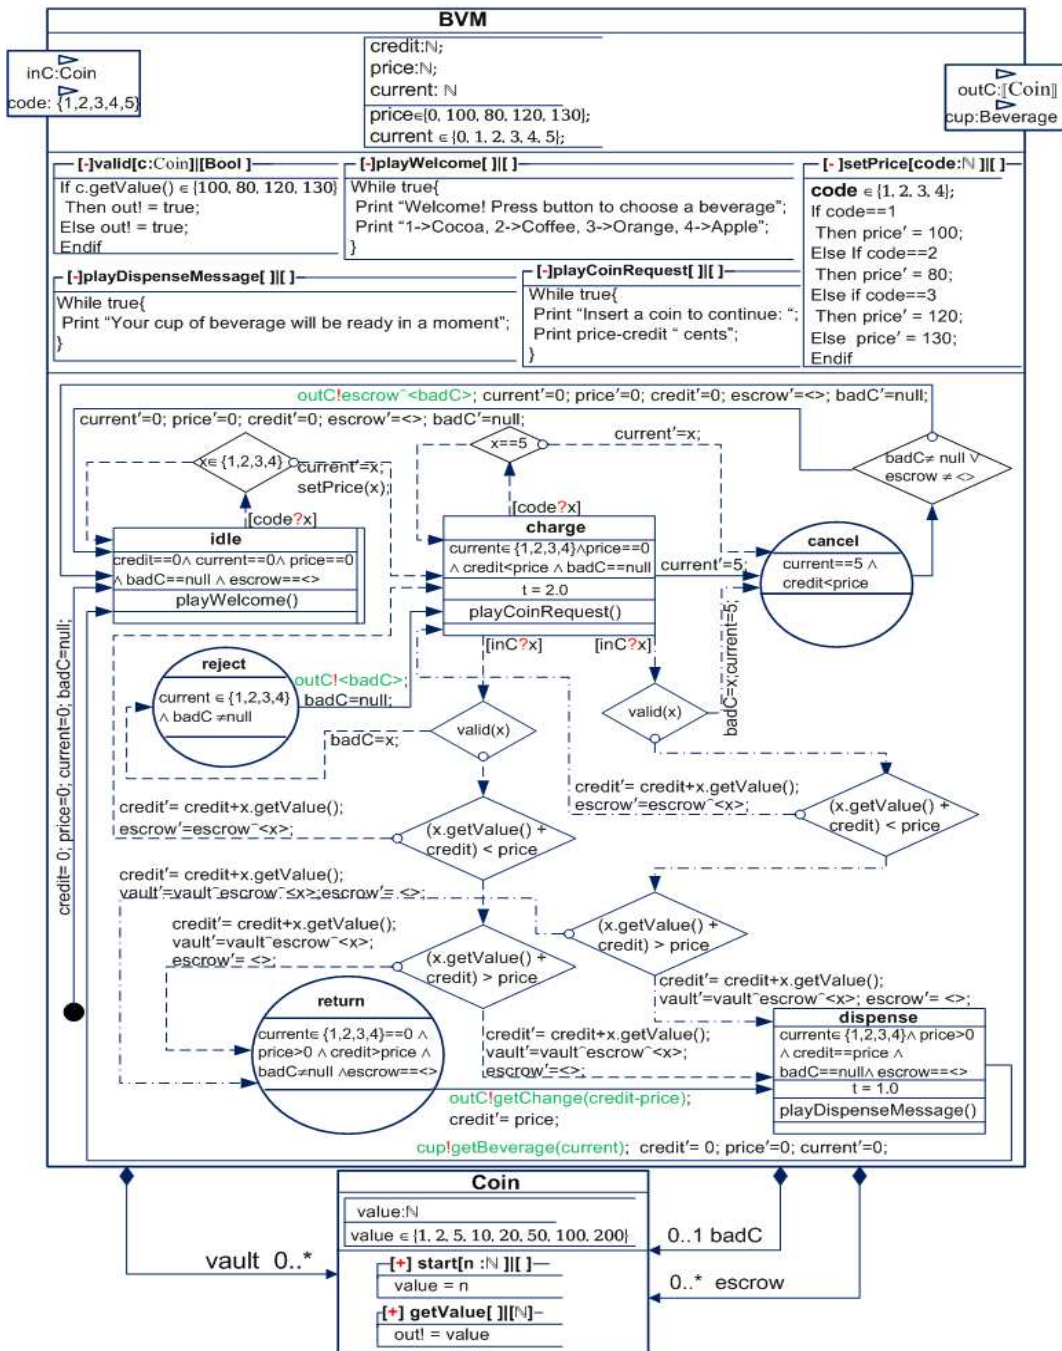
BVM

inC:Coin
code: {1,2,3,4,5}

credit:ℕ;
price:ℕ;
current: ℕ
price∈{0, 100, 80, 120, 130};
current ∈ {0, 1, 2, 3, 4, 5};

outC:[Coin]
cup:Beverage

[-]valid[c:Coin]|[Bool ]
If c.getValue() ∈ {100, 80, 120, 130}
Then out! = true;
Else out! = true;
Endif

[-]playWelcome[ ]|[ ]
While true{
Print "Welcome! Press button to choose a beverage";
Print "1->Cocoa, 2->Coffee, 3->Orange, 4->Apple";
}

[-]setPrice[code:ℕ ]|[ ]
code ∈ {1, 2, 3, 4};
If code==1
Then price′ = 100;
Else If code==2
Then price′ = 80;
Else if code==3
Then price′ = 120;
Else price′ = 130;
Endif

[-]playDispenseMessage[ ]|[ ]
While true{
Print "Your cup of beverage will be ready in a moment";
}

[-]playCoinRequest[ ]|[ ]
While true{
Print "Insert a coin to continue: ";
Print price-credit " cents";
}

outC!escrow⌢<badC>; current′=0; price′=0; credit′=0; escrow′=<>; badC′=null;
current′=0; price′=0; credit′=0; escrow′=<>; badC′=null;
x∈{1,2,3,4}
current′=x; setPrice(x);
x==5
current′=x;
badC≠ null ∨ escrow ≠ <>
[code?x]
[code?x]
idle
credit==0∧ current==0∧ price==0 ∧ badC==null ∧ escrow==<>
playWelcome()
charge
current∈{1,2,3,4}∧price==0 ∧ credit<price ∧ badC==null
t = 2.0
playCoinRequest()
current′=5;
cancel
current==5 ∧ credit<price
badC=x;current′=5;
[inC?x]
[inC?x]
reject
current ∈ {1,2,3,4} ∧ badC ≠null
outC!<badC>;
badC′=null;
valid(x)
valid(x)
badC′=x;
credit′= credit+x.getValue();
escrow′=escrow⌢<x>;
credit′= credit+x.getValue();
escrow′=escrow⌢<x>;
(x.getValue() + credit) < price
(x.getValue() + credit) < price
credit= 0; price=0; current=0; badC=null;
credit′= credit+x.getValue();
vault′=vault⌢escrow⌢<x>;escrow′=<>;
credit′= credit+x.getValue();
vault′=vault⌢escrow⌢<x>;
escrow′= <>;
(x.getValue() + credit) > price
(x.getValue() + credit) > price
credit′= credit+x.getValue();
vault′=vault⌢escrow⌢<x>; escrow′= <>;
return
current∈ {1,2,3,4}==0 ∧ price>0 ∧ credit>price ∧ badC≠null ∧escrow==<>
credit′= credit+x.getValue();
vault′=vault⌢escrow⌢<x>;
escrow′=<>;
dispense
current∈ {1,2,3,4}∧ price>0 ∧ credit==price ∧ badC==null∧ escrow==<>
t = 1.0
playDispenseMessage()
outC!getChange(credit-price);
credit′= price;
cup!getBeverage(current); credit′= 0; price′=0; current′=0;

Coin
value:ℕ
value ∈ {1, 2, 5, 10, 20, 50, 100, 200}
[+] start[n :ℕ ]|[ ]
value = n
[+] getValue[ ]|[ℕ]
out! = value
vault 0..*
0..1 badC
0..* escrow